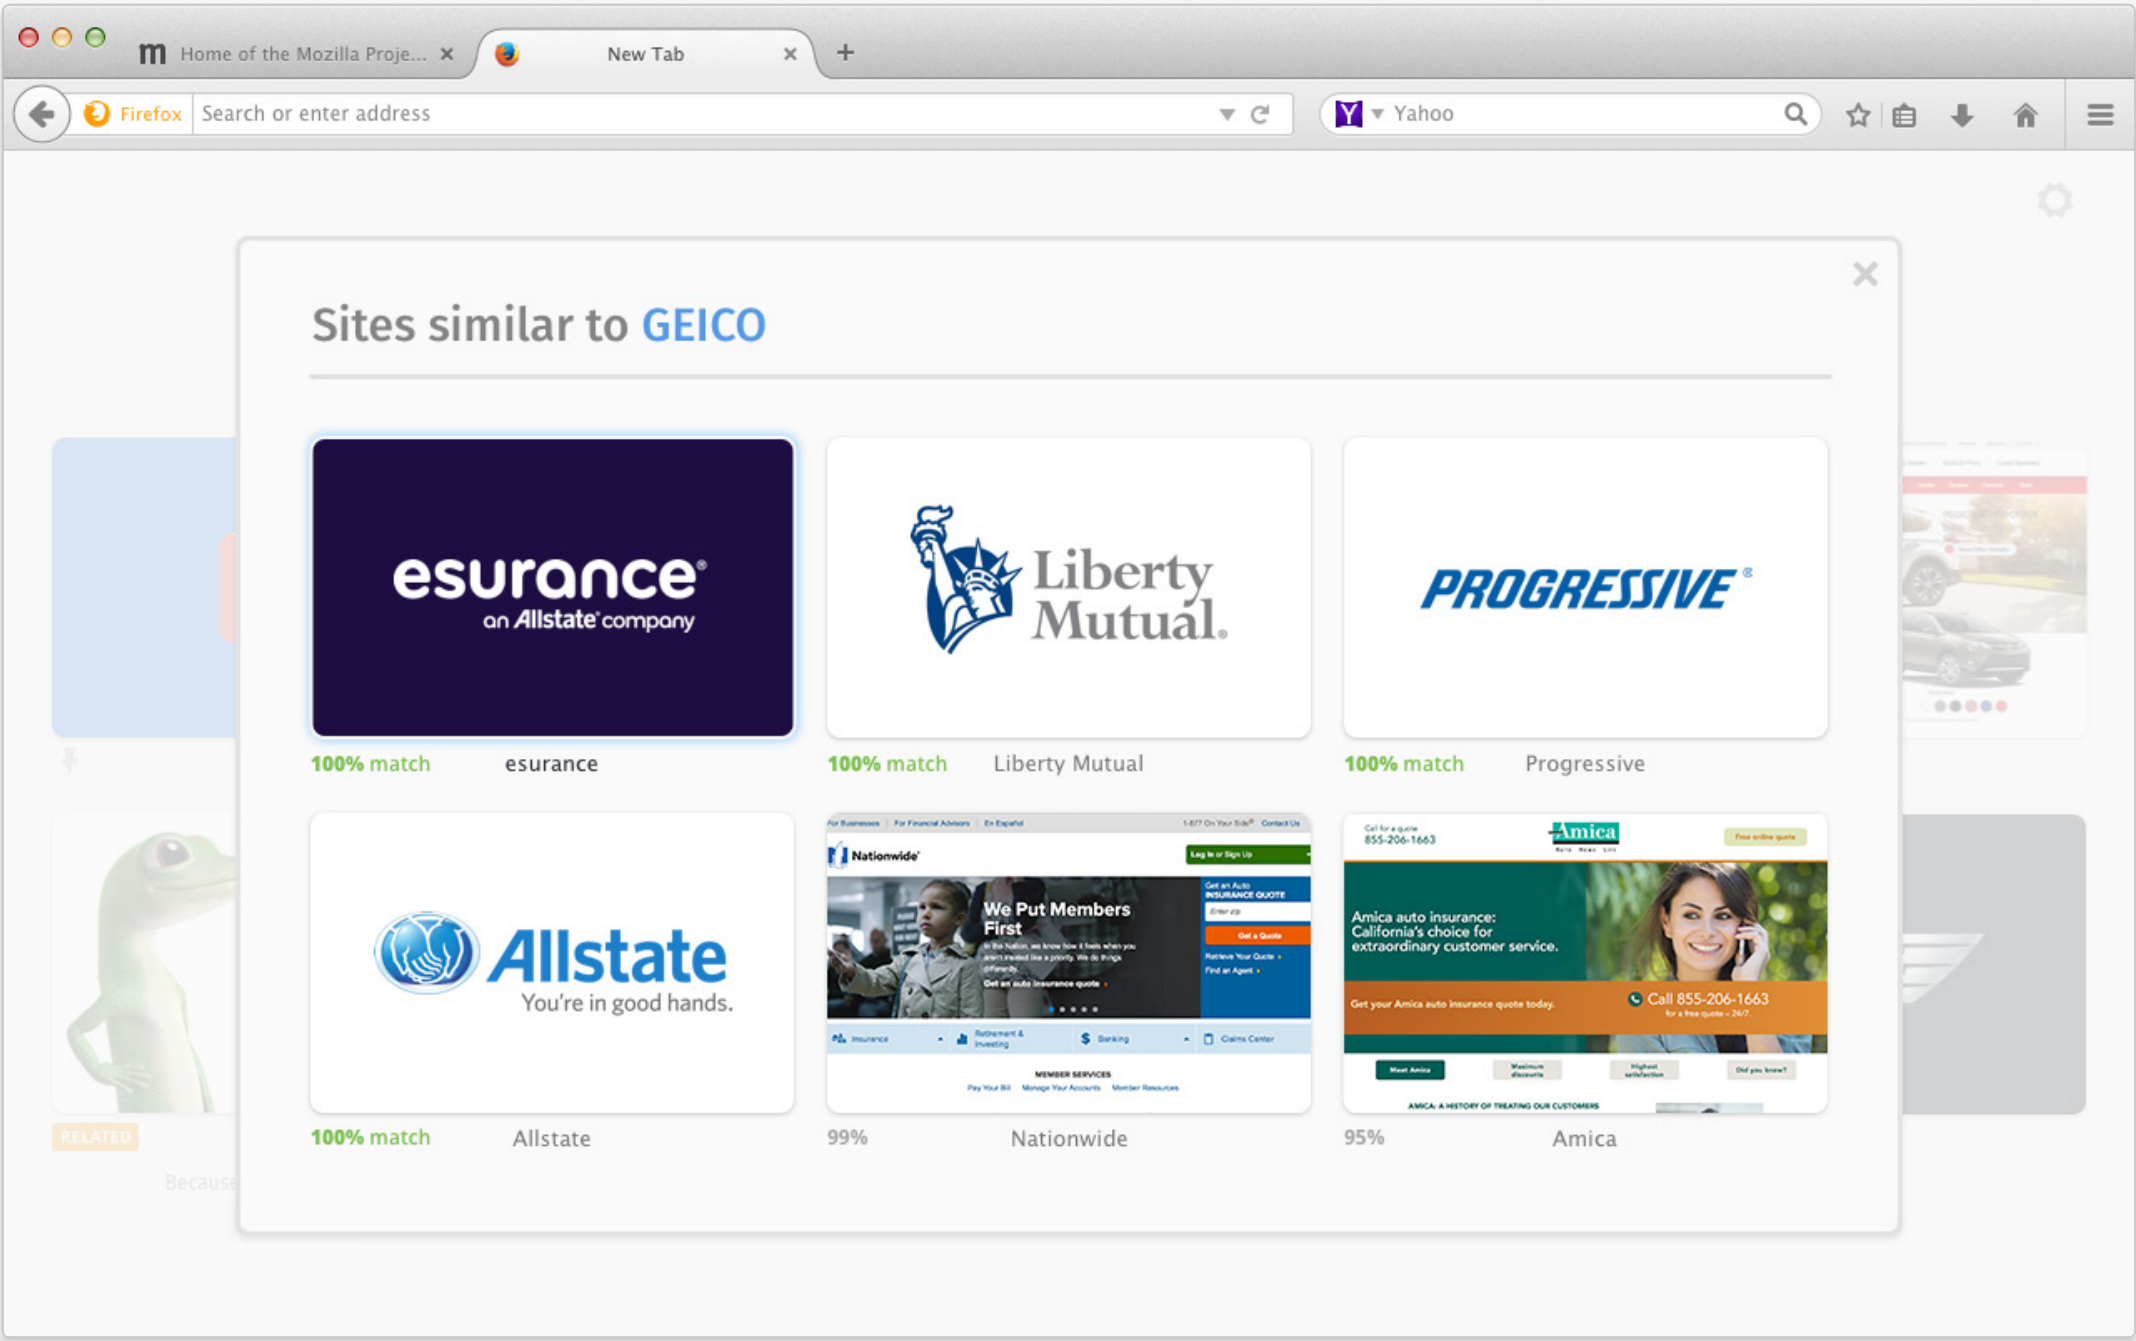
Home of the Mozilla Proje... ×
New Tab ×
+

Firefox Search or enter address
Yahoo

Sites similar to GEICO

esurance
an Allstate company
100% match esurance

Liberty Mutual.
100% match Liberty Mutual

PROGRESSIVE
100% match Progressive

Allstate
You're in good hands.
100% match Allstate

Nationwide
We Put Members First
99% Nationwide

Call for a quote 855-206-1663
Amica
Amica auto insurance: California's choice for extraordinary customer service.
Get your Amica auto insurance quote today.
Call 855-206-1663
95% Amica

RELATED
Because